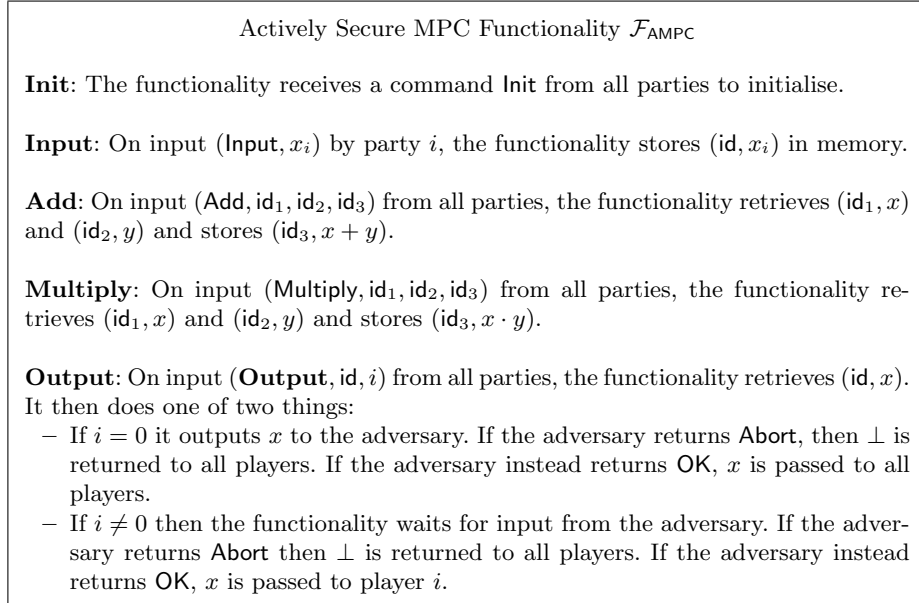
Actively Secure MPC Functionality $\mathcal{F}_{\mathsf{AMPC}}$

**Init**: The functionality receives a command Init from all parties to initialise.

**Input**: On input $(\mathsf{Input}, x_i)$ by party $i$, the functionality stores $(\mathsf{id}, x_i)$ in memory.

**Add**: On input $(\mathsf{Add}, \mathsf{id}_1, \mathsf{id}_2, \mathsf{id}_3)$ from all parties, the functionality retrieves $(\mathsf{id}_1, x)$ and $(\mathsf{id}_2, y)$ and stores $(\mathsf{id}_3, x + y)$.

**Multiply**: On input $(\mathsf{Multiply}, \mathsf{id}_1, \mathsf{id}_2, \mathsf{id}_3)$ from all parties, the functionality retrieves $(\mathsf{id}_1, x)$ and $(\mathsf{id}_2, y)$ and stores $(\mathsf{id}_3, x \cdot y)$.

**Output**: On input $(\mathbf{Output}, \mathsf{id}, i)$ from all parties, the functionality retrieves $(\mathsf{id}, x)$. It then does one of two things:
– If $i = 0$ it outputs $x$ to the adversary. If the adversary returns Abort, then $\perp$ is returned to all players. If the adversary instead returns OK, $x$ is passed to all players.
– If $i \neq 0$ then the functionality waits for input from the adversary. If the adversary returns Abort then $\perp$ is returned to all players. If the adversary instead returns OK, $x$ is passed to player $i$.